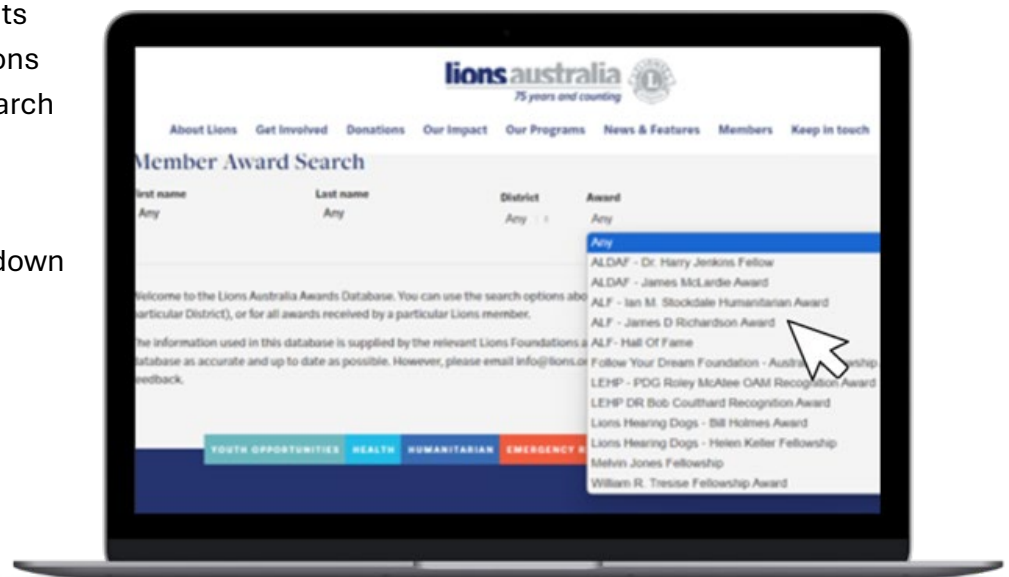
ts
ons
arch

down

lions australia
75 years and counting

About Lions Get Involved Donations Our Impact Our Programs News & Features Members Keep in touch

Member Award Search

irst name
Any

Last name
Any

District
Any

Award
Any

Any
ALDAF - Dr. Harry Jenkins Fellow
ALDAF - James McLardie Award
ALF - Ian M. Stockdale Humanitarian Award
ALF - James D Richardson Award
ALF - Hall Of Fame
Follow Your Dream Foundation - Austr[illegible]ship
LEHP - PDG Roley McAtee OAM Recognition Award
LEHP DR Bob Coulthard Recognition Award
Lions Hearing Dogs - Bill Holmes Award
Lions Hearing Dogs - Helen Keller Fellowship
Melvin Jones Fellowship
William R. Tresise Fellowship Award

Velcome to the Lions Australia Awards Database. You can use the search options abo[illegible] particular District), or for all awards received by a particular Lions member.

he information used in this database is supplied by the relevant Lions Foundations a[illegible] atabase as accurate and up to date as possible. However, please email info@lions.o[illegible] eedback.

YOUTH OPPORTUNITIES HEALTH HUMANITARIAN EMERGENCY R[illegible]